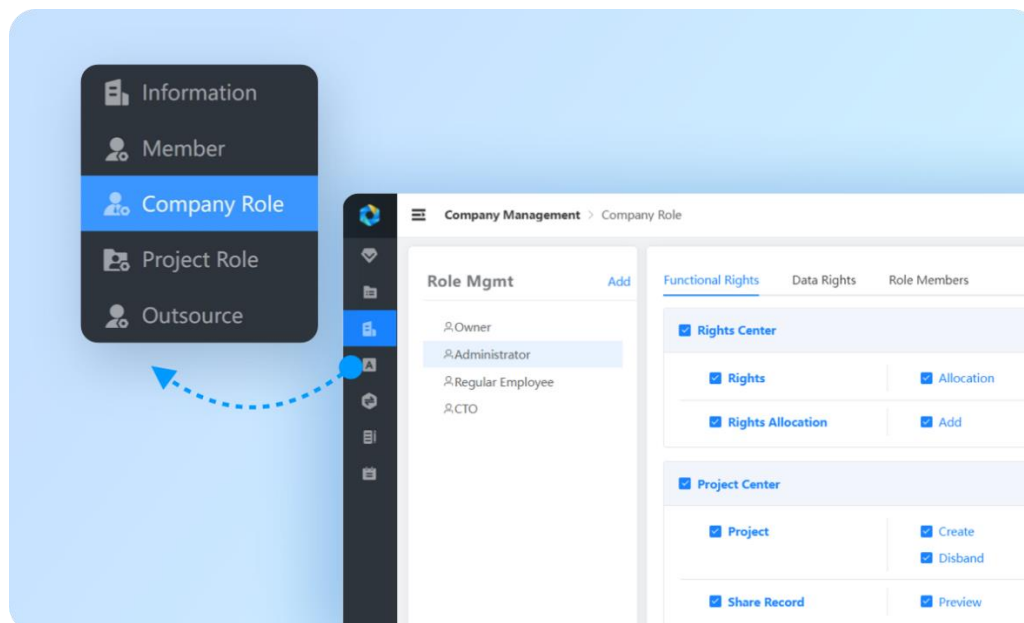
Information
Member
Company Role
Project Role
Outsource

Company Management > Company Role

Role Mgmt Add
Owner
Administrator
Regular Employee
CTO

Functional Rights Data Rights Role Members

Rights Center
Rights
Allocation
Rights Allocation
Add

Project Center
Project
Create
Disband
Share Record
Preview